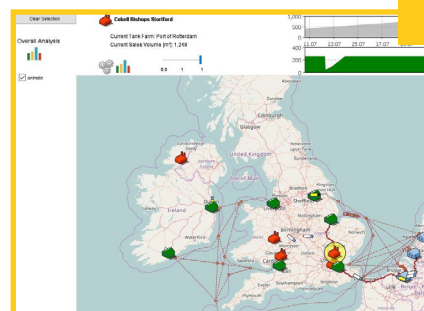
Clear Selection

Overall Analysis

animate

Cobell Bishops Stortford

Current Tank Farm: Port of Rotterdam

Current Sales Volume [m³]: 1,248

0.0 1 1

1,000

500

0

400

200

0

07

13.07

25.07

27.07

Glasgow

United Kingdom

Edinburgh

Newcastle

Londonderry

Belfast

Ireland

Dublin

Waterford

Cork

Bradford

Leeds

Sheffield

Manchester

Liverpool

Birmingham

Cardiff

Bristol

London

Southampton

Plymouth

Isle of Man